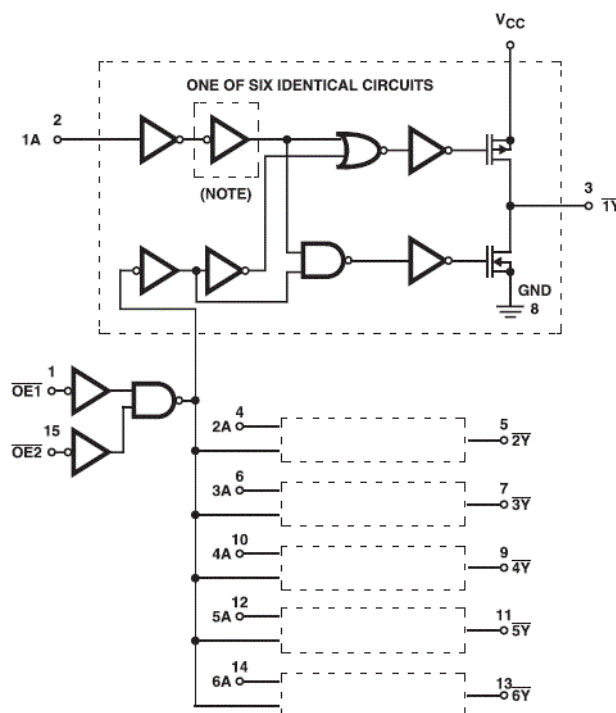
$V_{CC}$

ONE OF SIX IDENTICAL CIRCUITS

2
1A

(NOTE)

3
$\overline{1Y}$

GND
8

1
$\overline{OE1}$

15
$\overline{OE2}$

4
2A

5
$\overline{2Y}$

6
3A

7
$\overline{3Y}$

10
4A

9
$\overline{4Y}$

12
5A

11
$\overline{5Y}$

14
6A

13
$\overline{6Y}$